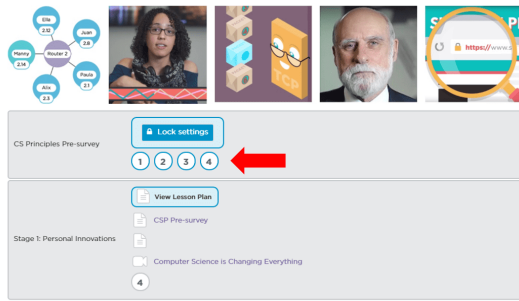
Ella
2.12
Juan
2.8
Manny
2.14
Router 2
Paula
2.1
Alis
2.3
TCP
https://www.

CS Principles Pre-survey
Lock settings
1 2 3 4

Stage 1: Personal Innovations
View Lesson Plan
CSP Pre-survey
Computer Science is Changing Everything
4